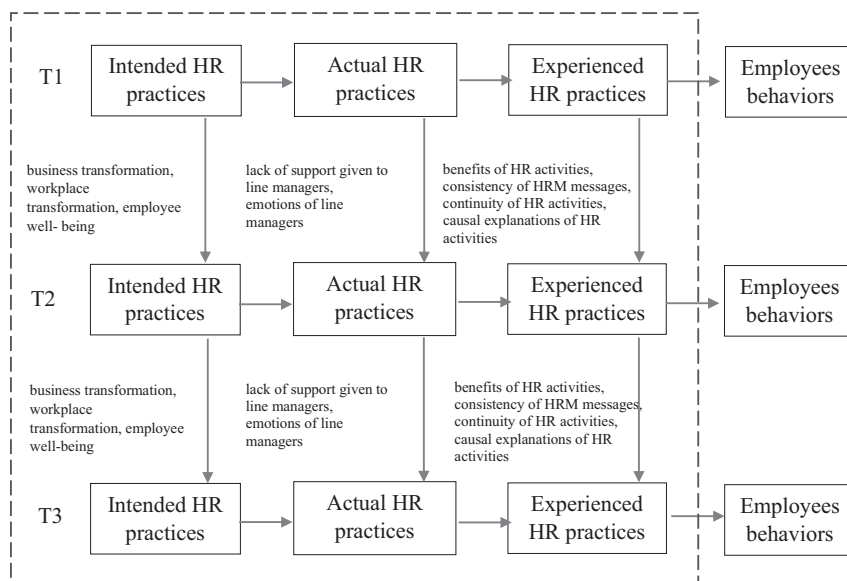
T1

Intended HR practices

Actual HR practices

Experienced HR practices

Employees behaviors

business transformation, workplace transformation, employee well- being

lack of support given to line managers, emotions of line managers

benefits of HR activities, consistency of HRM messages, continuity of HR activities, causal explanations of HR activities

T2

Intended HR practices

Actual HR practices

Experienced HR practices

Employees behaviors

business transformation, workplace transformation, employee well-being

lack of support given to line managers, emotions of line managers

benefits of HR activities, consistency of HRM messages, continuity of HR activities, causal explanations of HR activities

T3

Intended HR practices

Actual HR practices

Experienced HR practices

Employees behaviors